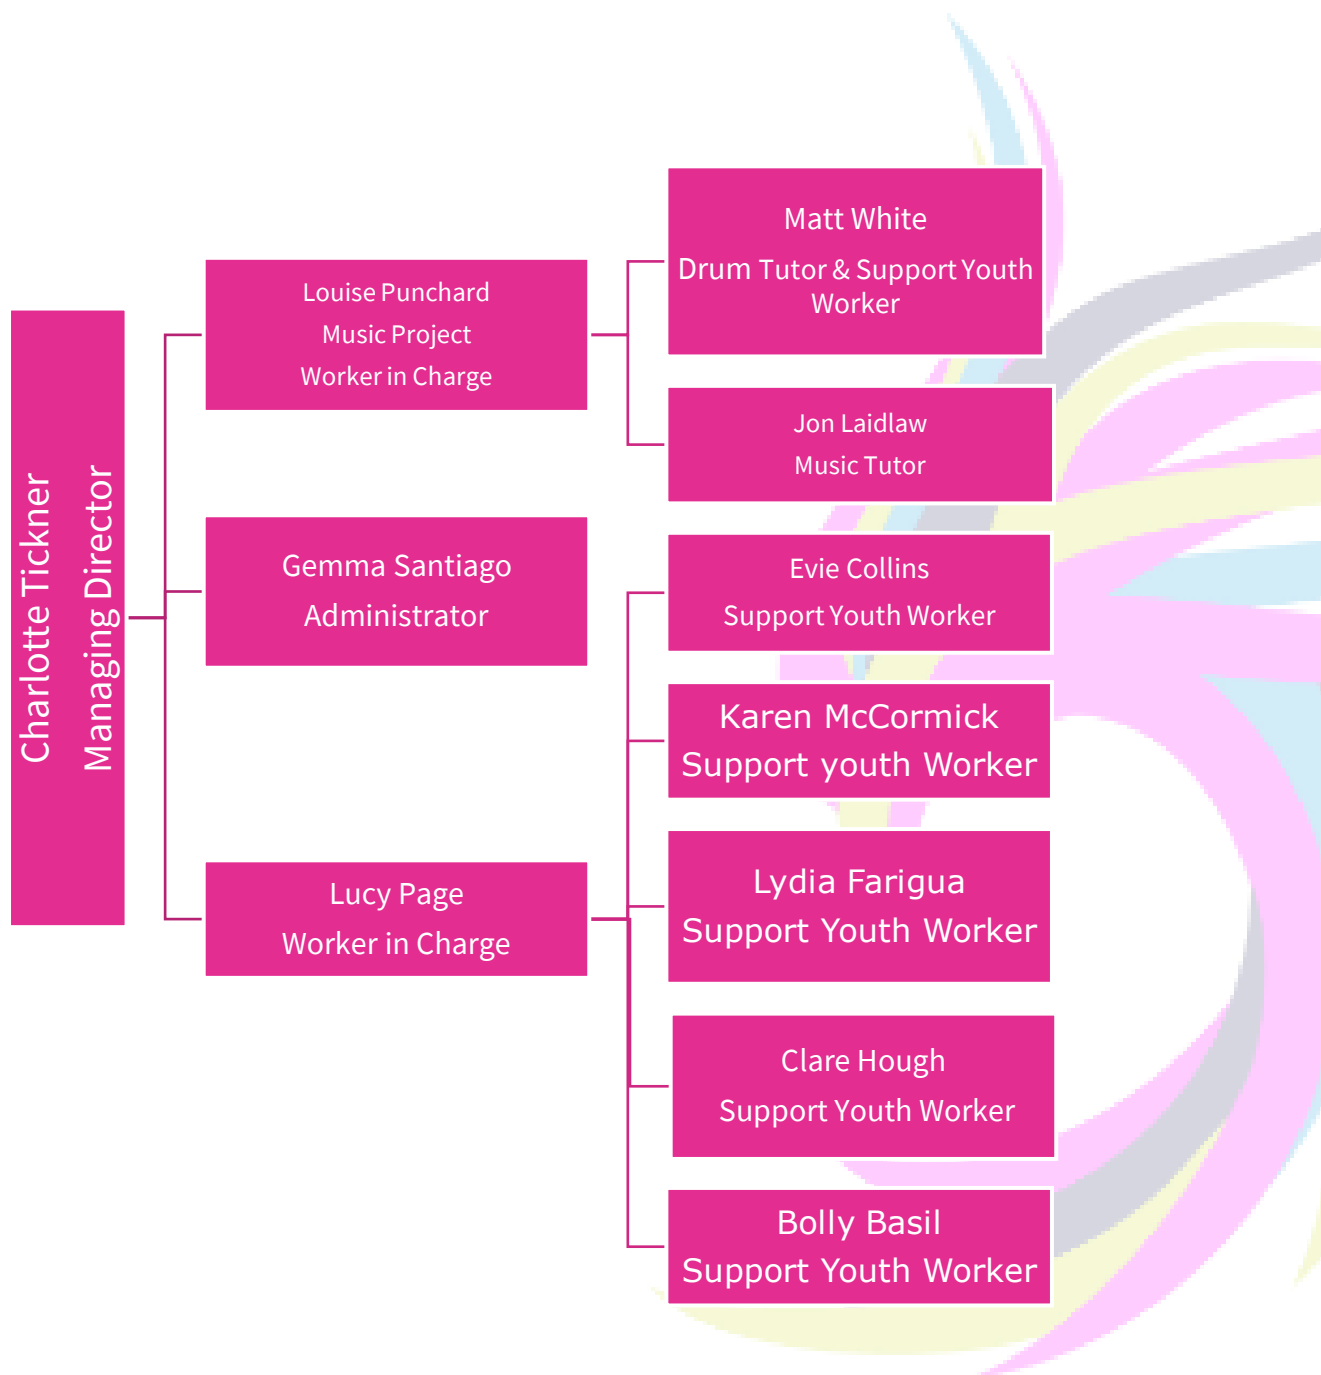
Charlotte Tickner
Managing Director

Louise Punchard
Music Project
Worker in Charge

Gemma Santiago
Administrator

Lucy Page
Worker in Charge

Matt White
Drum Tutor & Support Youth Worker

Jon Laidlaw
Music Tutor

Evie Collins
Support Youth Worker

Karen McCormick
Support youth Worker

Lydia Farigua
Support Youth Worker

Clare Hough
Support Youth Worker

Bolly Basil
Support Youth Worker